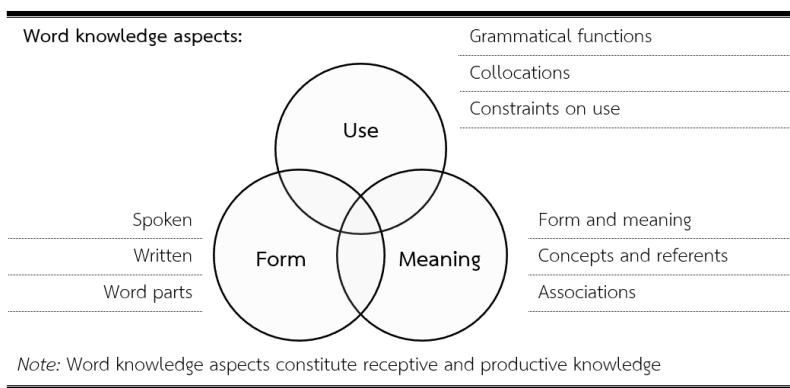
Word knowledge aspects:

Grammatical functions

Collocations

Constraints on use

Use

Spoken

Written

Word parts

Form

Meaning

Form and meaning

Concepts and referents

Associations

*Note:* Word knowledge aspects constitute receptive and productive knowledge